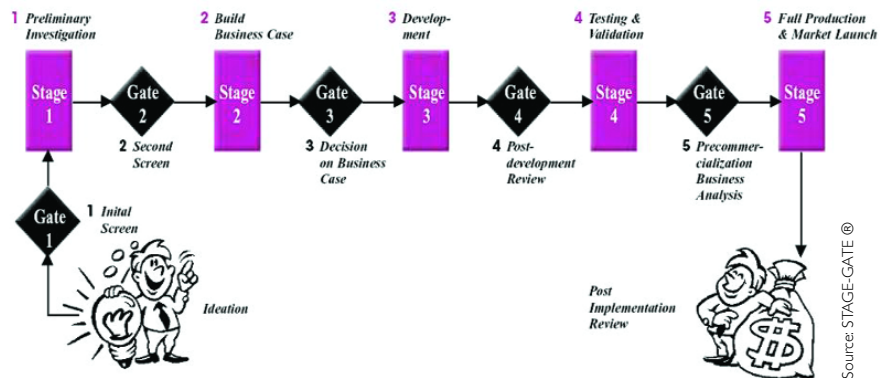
1 Preliminary Investigation

2 Build Business Case

3 Development

4 Testing & Validation

5 Full Production & Market Launch

Stage 1

Gate 2

Stage 2

Gate 3

Stage 3

Gate 4

Stage 4

Gate 5

Stage 5

2 Second Screen

3 Decision on Business Case

4 Post-development Review

5 Precommercialization Business Analysis

Gate 1

1 Inital Screen

Ideation

Post Implementation Review

$

Source: STAGE-GATE ®